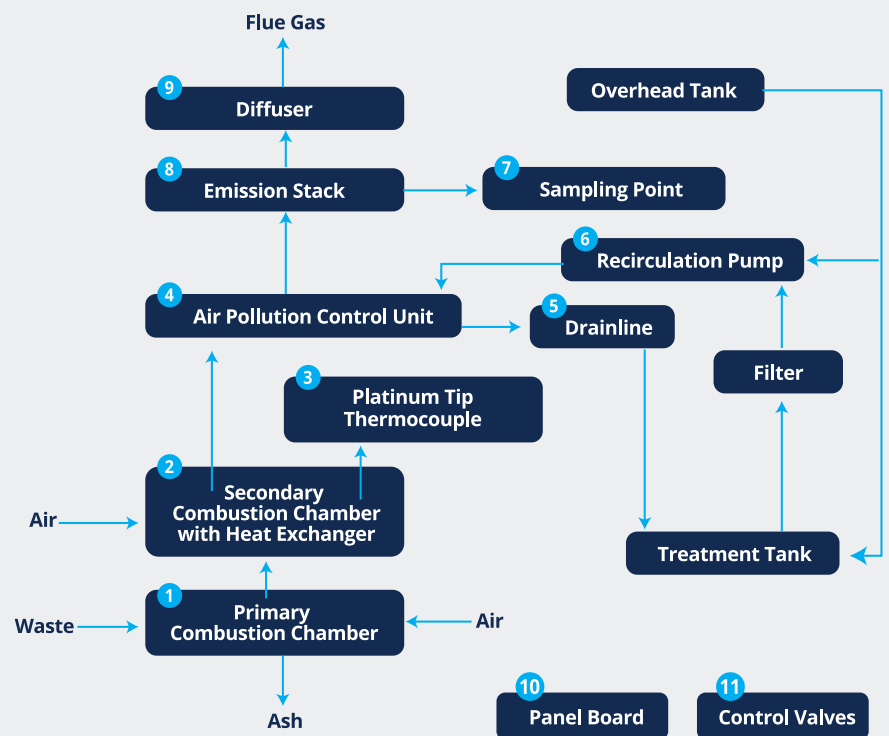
Flue Gas

9 Diffuser

Overhead Tank

8 Emission Stack

7 Sampling Point

6 Recirculation Pump

4 Air Pollution Control Unit

5 Drainline

Filter

3 Platinum Tip Thermocouple

2 Secondary Combustion Chamber with Heat Exchanger

Air

Treatment Tank

1 Primary Combustion Chamber

Waste

Air

Ash

10 Panel Board

11 Control Valves